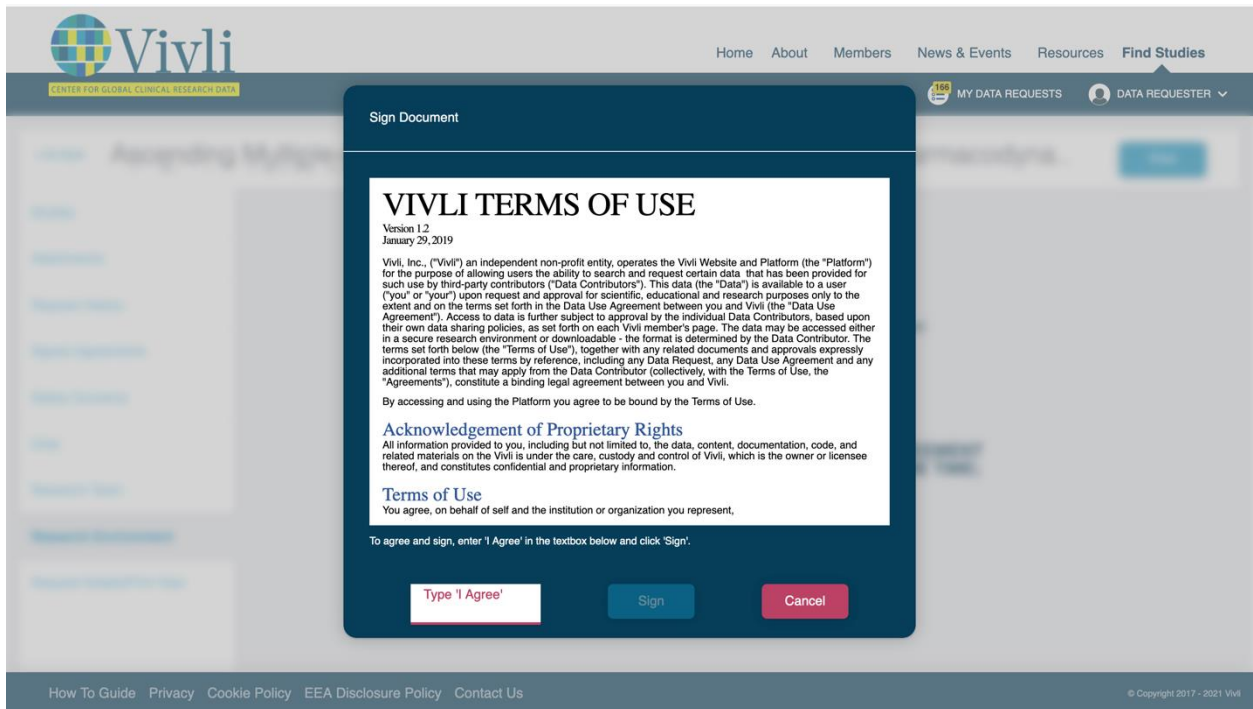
Vivli
CENTER FOR GLOBAL CLINICAL RESEARCH DATA

Home About Members News & Events Resources Find Studies

166 MY DATA REQUESTS DATA REQUESTER

Sign Document

VIVLI TERMS OF USE
Version 1.2
January 29, 2019

Vivli, Inc., ("Vivli") an independent non-profit entity, operates the Vivli Website and Platform (the "Platform") for the purpose of allowing users the ability to search and request certain data that has been provided for such use by third-party contributors ("Data Contributors"). This data (the "Data") is available to a user ("you" or "your") upon request and approval for scientific, educational and research purposes only to the extent and on the terms set forth in the Data Use Agreement between you and Vivli (the "Data Use Agreement"). Access to data is further subject to approval by the individual Data Contributors, based upon their own data sharing policies, as set forth on each Vivli member's page. The data may be accessed either in a secure research environment or downloadable - the format is determined by the Data Contributor. The terms set forth below (the "Terms of Use"), together with any related documents and approvals expressly incorporated into these terms by reference, including any Data Request, any Data Use Agreement and any additional terms that may apply from the Data Contributor (collectively, with the Terms of Use, the "Agreements"), constitute a binding legal agreement between you and Vivli.

By accessing and using the Platform you agree to be bound by the Terms of Use.

Acknowledgement of Proprietary Rights
All information provided to you, including but not limited to, the data, content, documentation, code, and related materials on the Vivli is under the care, custody and control of Vivli, which is the owner or licensee thereof, and constitutes confidential and proprietary information.

Terms of Use
You agree, on behalf of self and the institution or organization you represent,

To agree and sign, enter 'I Agree' in the textbox below and click 'Sign'.

Type 'I Agree'

Sign

Cancel

How To Guide Privacy Cookie Policy EEA Disclosure Policy Contact Us

© Copyright 2017 - 2021 Vivli